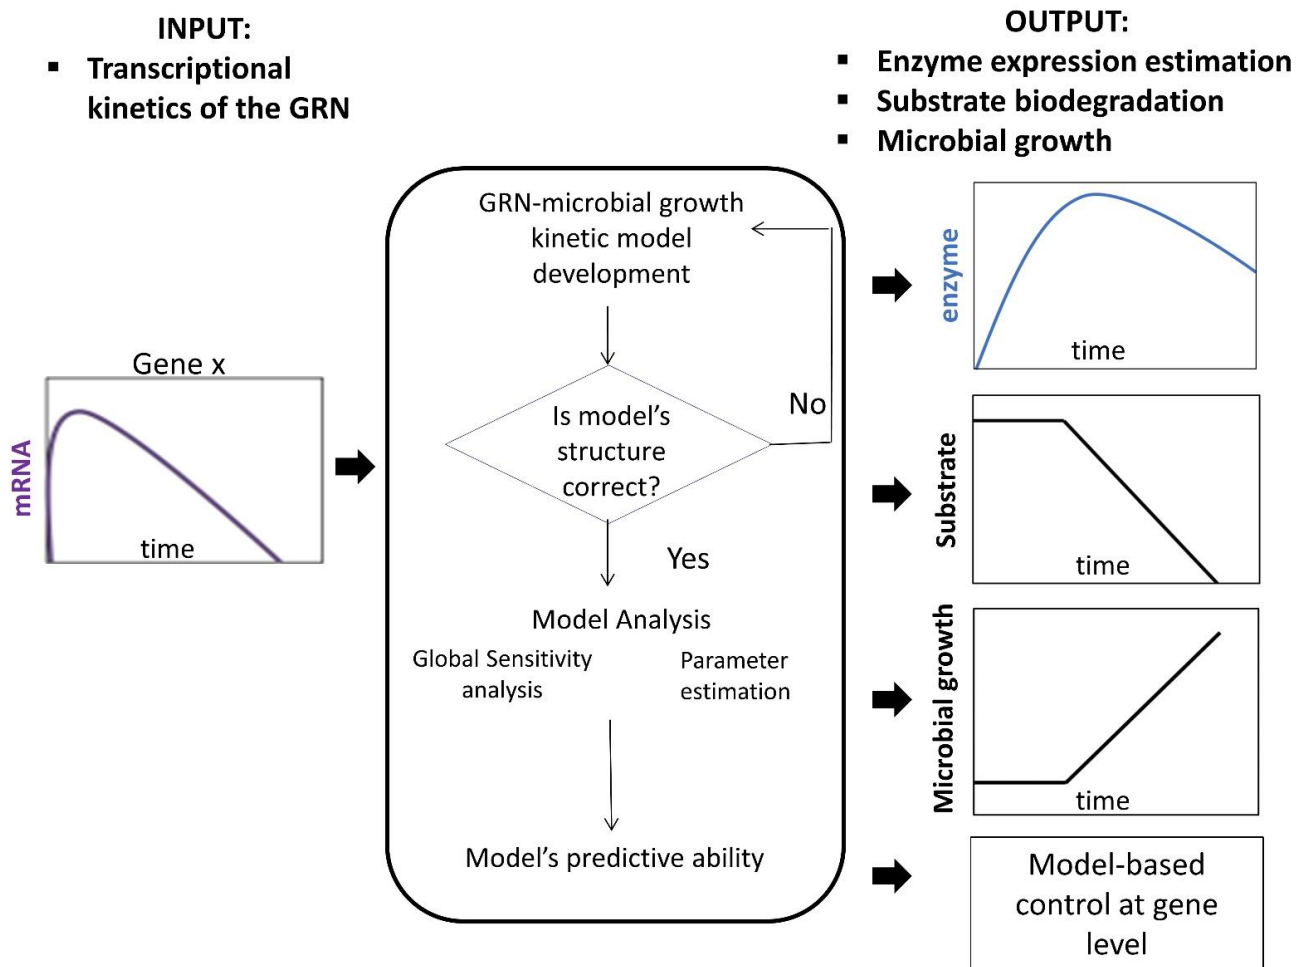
INPUT:
▪ Transcriptional kinetics of the GRN

OUTPUT:
▪ Enzyme expression estimation
▪ Substrate biodegradation
▪ Microbial growth

Gene x

mRNA

time

GRN-microbial growth kinetic model development

Is model's structure correct?

No

Yes

Model Analysis

Global Sensitivity analysis

Parameter estimation

Model's predictive ability

enzyme

time

Substrate

time

Microbial growth

time

Model-based control at gene level